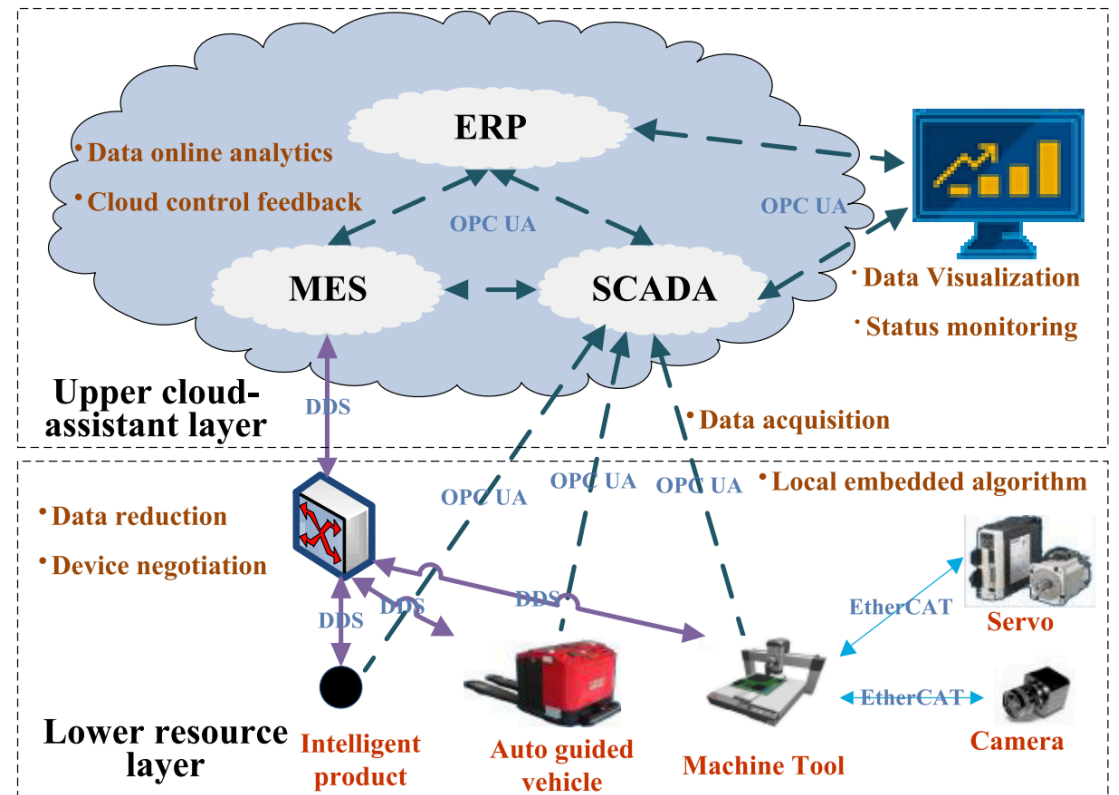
ERP

• Data online analytics

• Cloud control feedback

OPC UA

OPC UA

MES

SCADA

• Data Visualization

• Status monitoring

Upper cloud-assistant layer

DDS

• Data acquisition

• Local embedded algorithm

OPC UA

OPC UA

OPC UA

• Data reduction

• Device negotiation

DDS

DDS

DDS

EtherCAT

Servo

EtherCAT

Camera

Lower resource layer

Intelligent product

Auto guided vehicle

Machine Tool